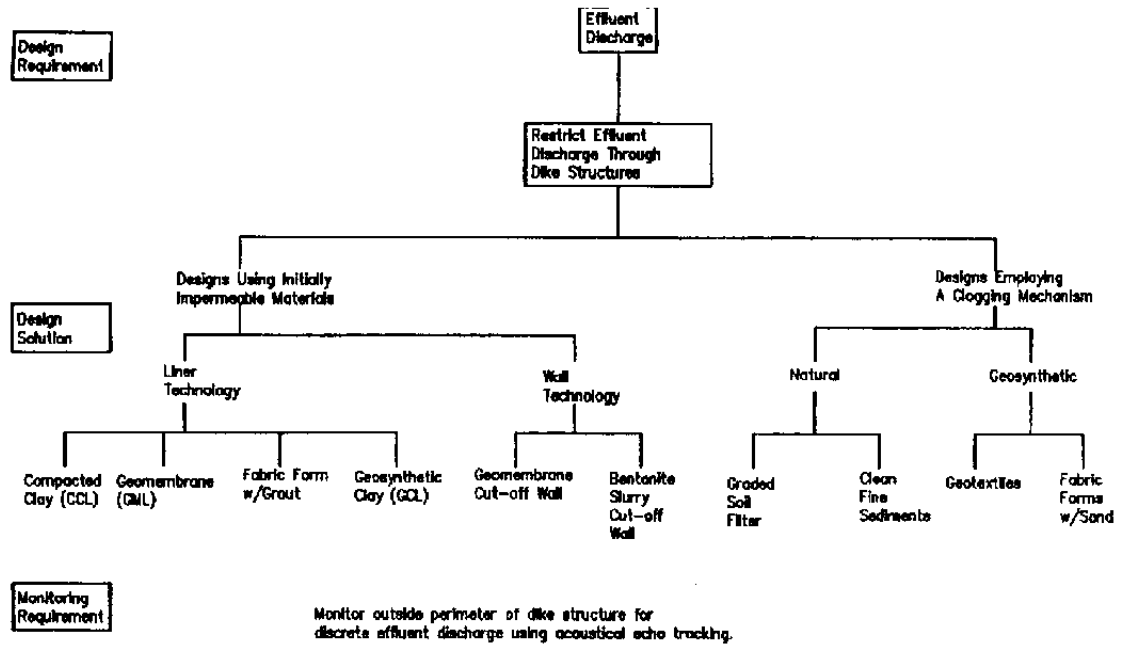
Design Requirement

Effluent Discharge

Restrict Effluent Discharge Through Dike Structures

Design Solution

Designs Using Initially Impermeable Materials

Designs Employing A Clogging Mechanism

Liner Technology

Wall Technology

Natural

Geosynthetic

Compacted Clay (CCL)

Geomembrane (GML)

Fabric Form w/Grout

Geosynthetic Clay (GCL)

Geomembrane Cut-off Wall

Bentonite Slurry Cut-off Wall

Graded Soil Filter

Clean Fine Sediments

Geotextiles

Fabric Forms w/Sand

Monitoring Requirement

Monitor outside perimeter of dike structure for discrete effluent discharge using acoustical echo tracking.